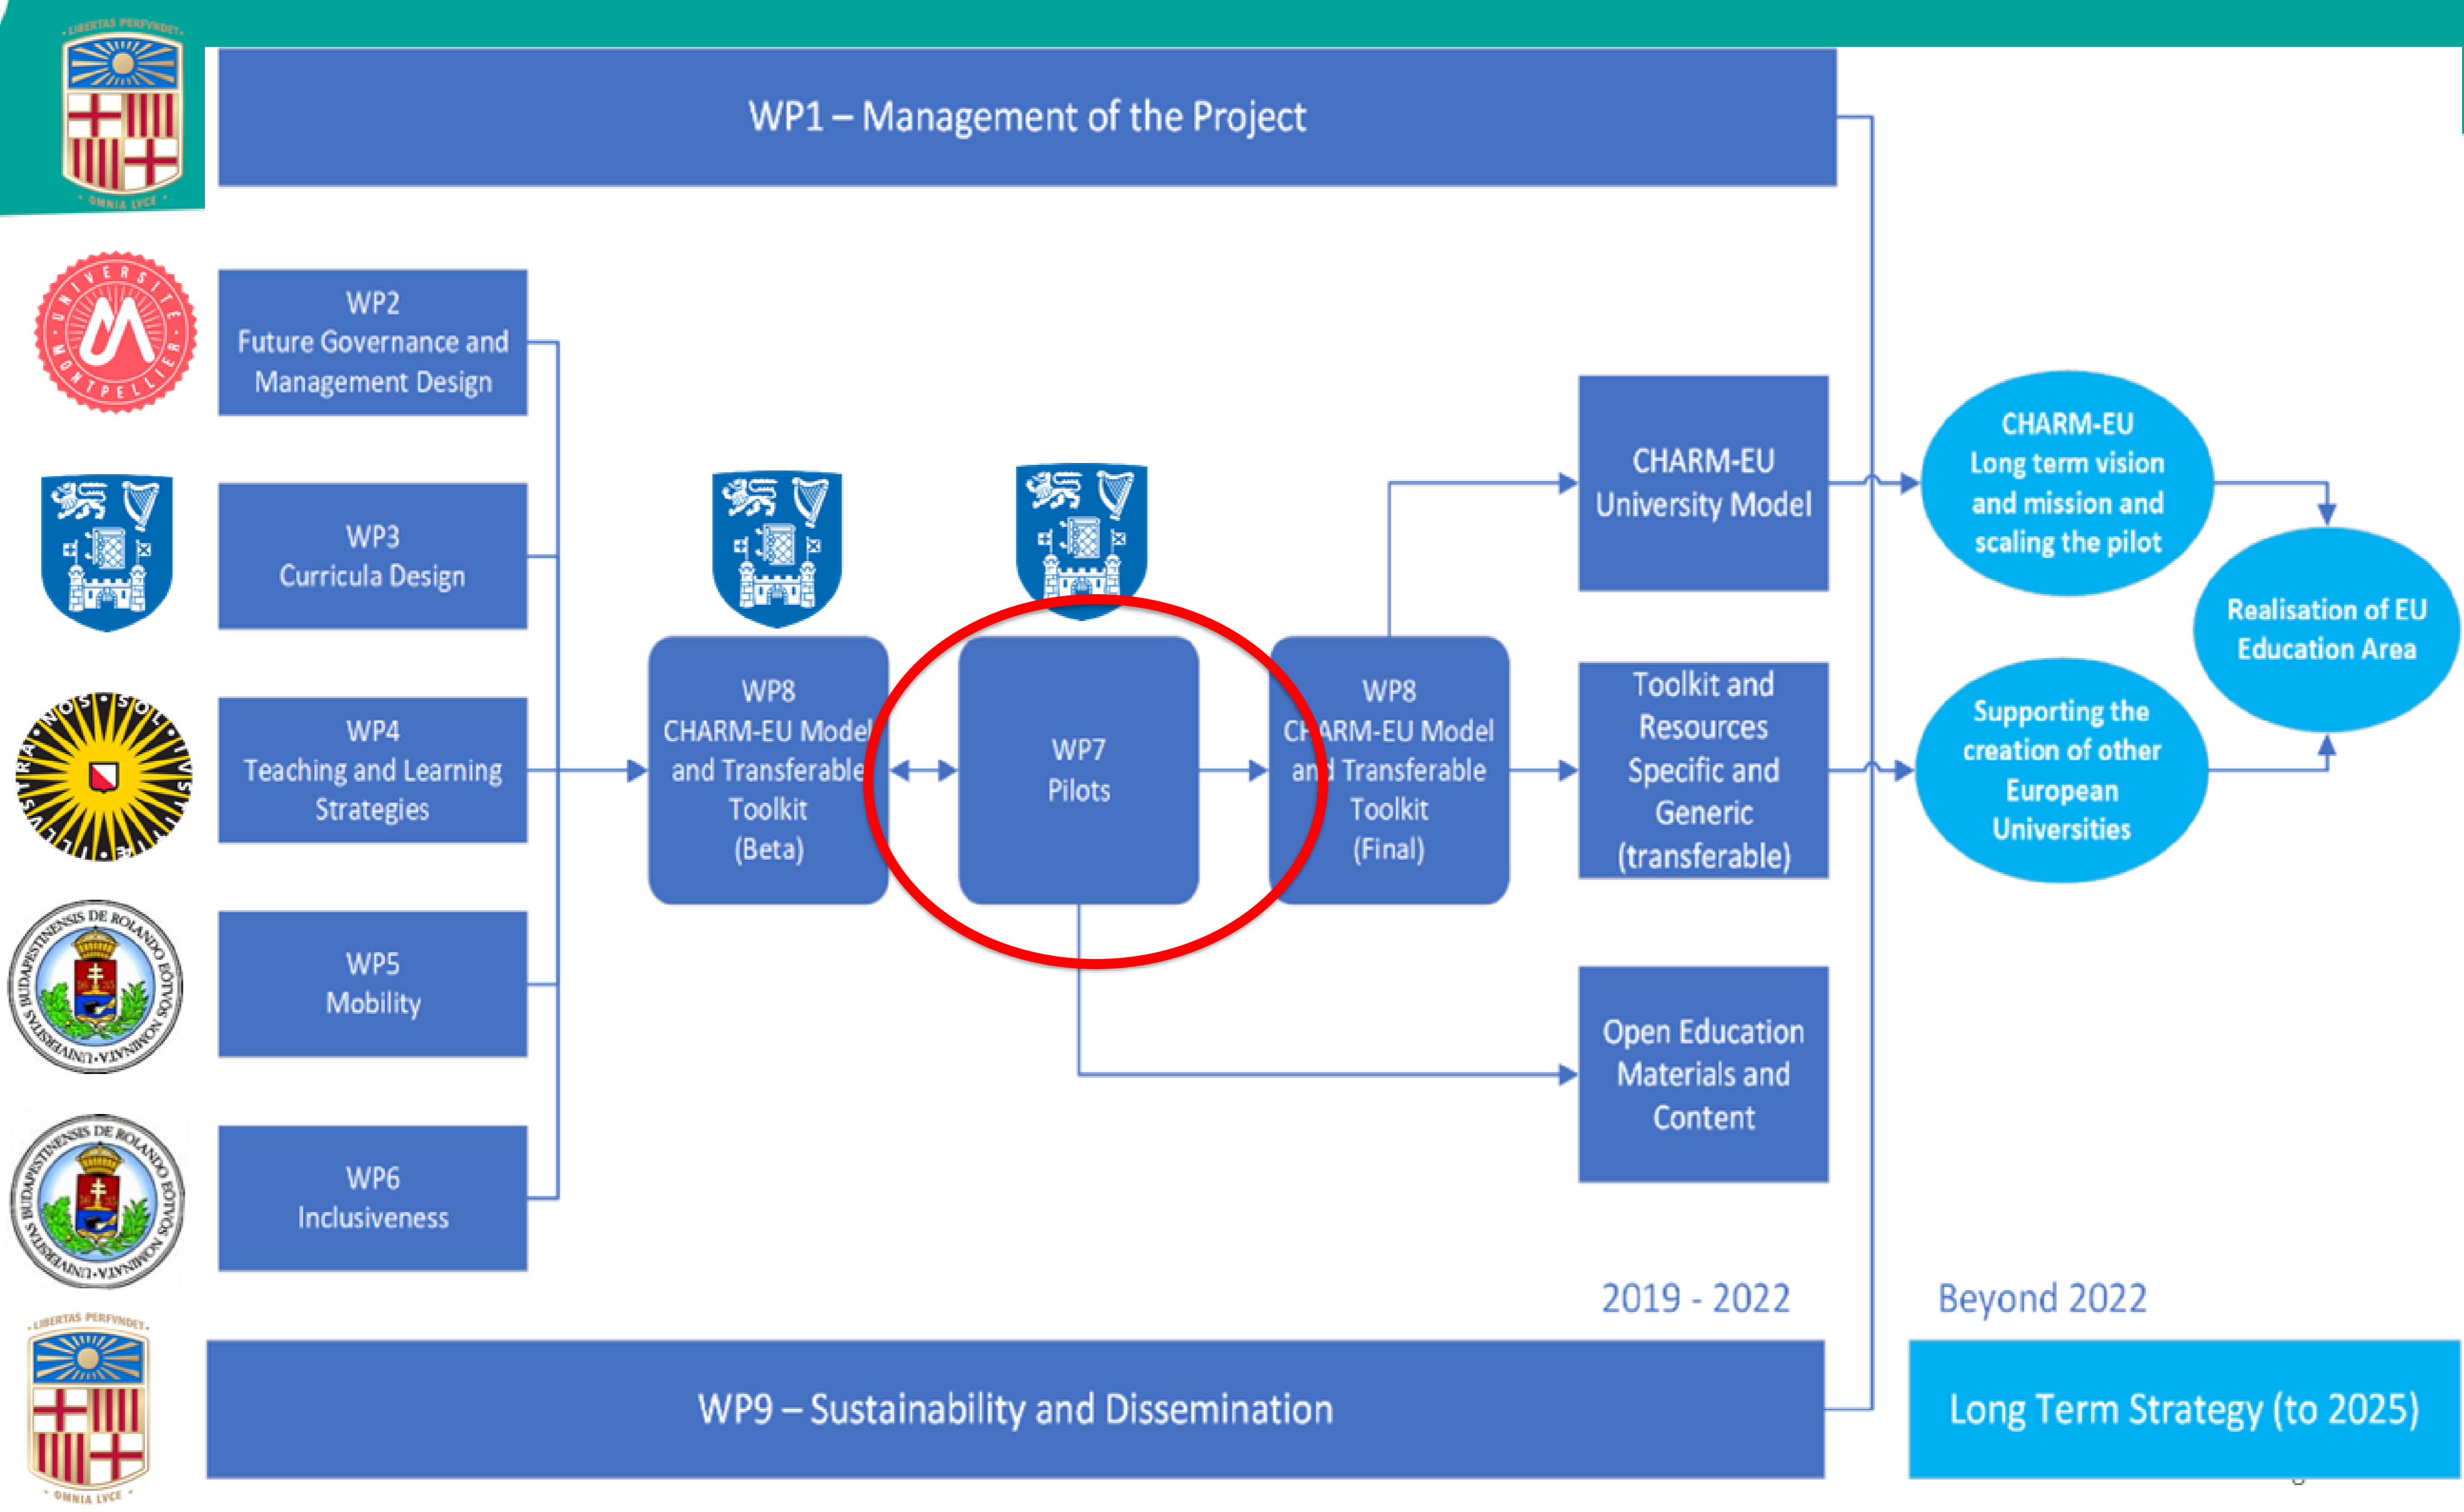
LIBERTAS PERFVNDET
OMNIA LVCE

WP1 – Management of the Project

UNIVERSITÉ MONTPELLIER

WP2
Future Governance and Management Design

WP3
Curricula Design

SOL IUSTITIAE ILLUSTRA NOS

WP4
Teaching and Learning Strategies

UNIVERSITAS BUDAPESTINENSIS DE ROLANDO EÖTVÖS NOMINATA

WP5
Mobility

UNIVERSITAS BUDAPESTINENSIS DE ROLANDO EÖTVÖS NOMINATA

WP6
Inclusiveness

WP8
CHARM-EU Model and Transferable Toolkit
(Beta)

WP7
Pilots

WP8
CHARM-EU Model and Transferable Toolkit
(Final)

CHARM-EU
University Model

Toolkit and Resources Specific and Generic (transferable)

Open Education Materials and Content

CHARM-EU
Long term vision and mission and scaling the pilot

Supporting the creation of other European Universities

Realisation of EU Education Area

2019 - 2022

Beyond 2022

LIBERTAS PERFVNDET
OMNIA LVCE

WP9 – Sustainability and Dissemination

Long Term Strategy (to 2025)